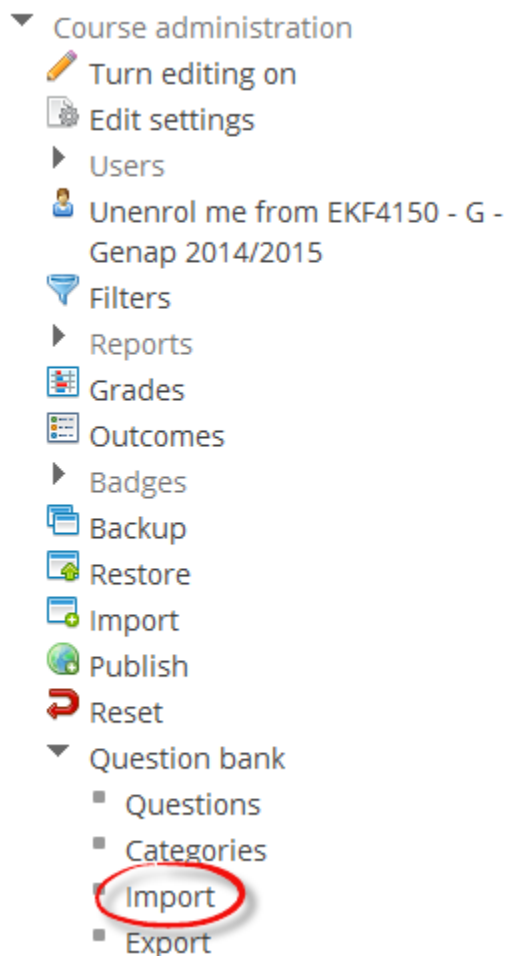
Course administration
Turn editing on
Edit settings
Users
Unenrol me from EKF4150 - G - Genap 2014/2015
Filters
Reports
Grades
Outcomes
Badges
Backup
Restore
Import
Publish
Reset
Question bank
Questions
Categories
Import
Export